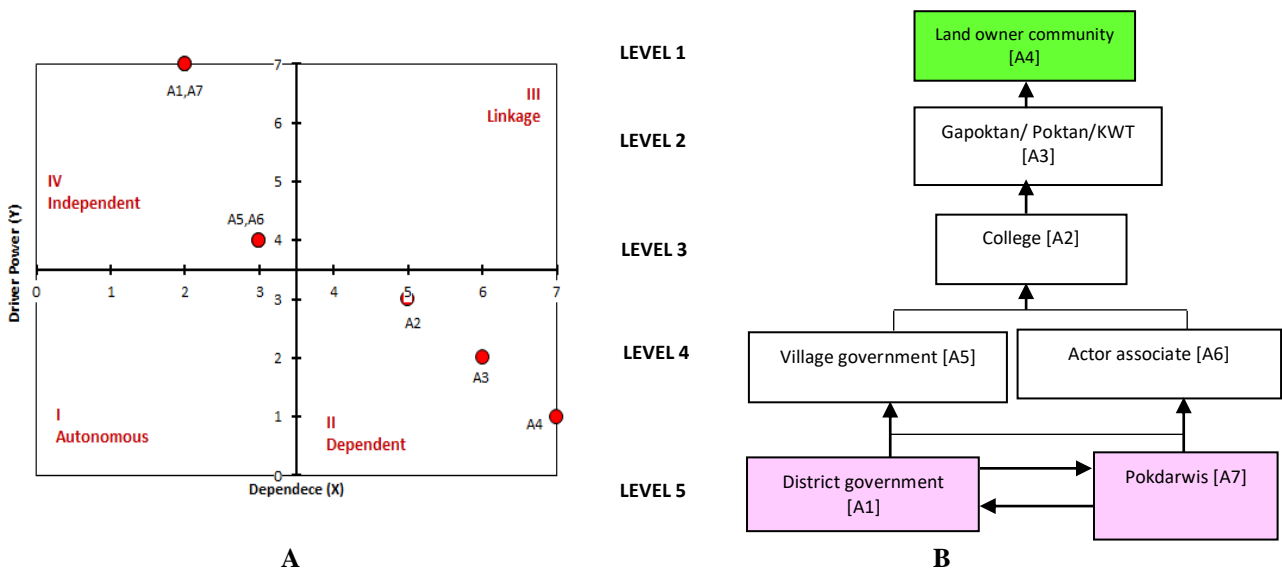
Driver Power (Y)

7
6
5
4
3
2
1
0

0 1 2 3 4 5 6 7

A1,A7

III
Linkage

IV
Independent

A5,A6

A2

A3

A4

I
Autonomous

II
Dependent

Dependece (X)

A

LEVEL 1

Land owner community
[A4]

LEVEL 2

Gapoktan/ Poktan/KWT
[A3]

LEVEL 3

College [A2]

LEVEL 4

Village government [A5]

Actor associate [A6]

LEVEL 5

District government
[A1]

Pokdarwis [A7]

B